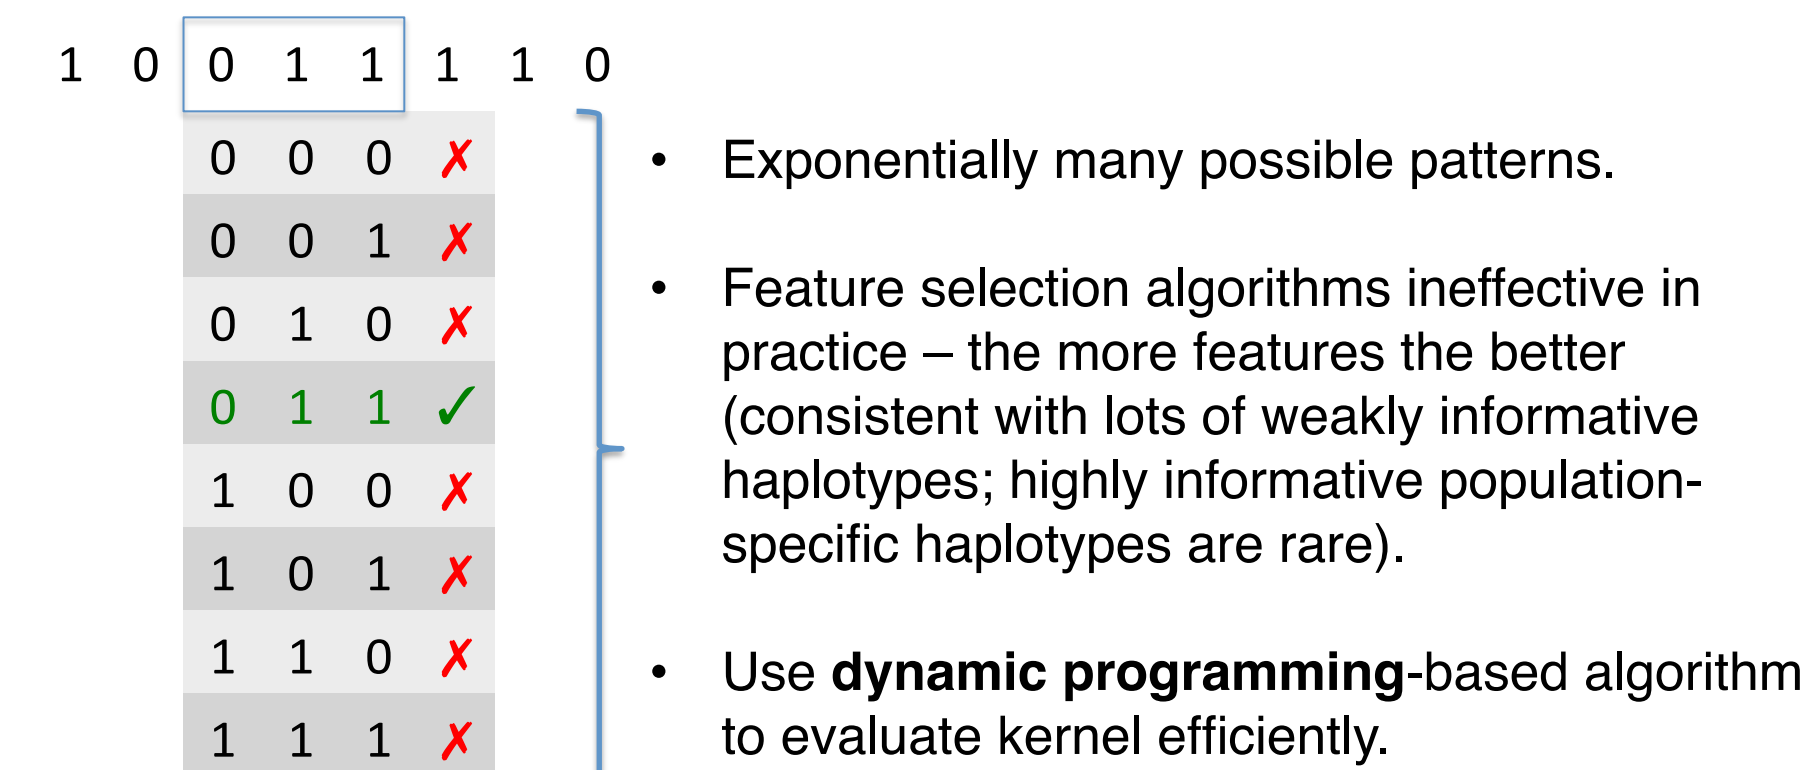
1 0 0 1 1 1 1 0

| | | | |
|---|---|---|---|
| 0 | 0 | 0 | ✗ |
| 0 | 0 | 1 | ✗ |
| 0 | 1 | 0 | ✗ |
| 0 | 1 | 1 | ✓ |
| 1 | 0 | 0 | ✗ |
| 1 | 0 | 1 | ✗ |
| 1 | 1 | 0 | ✗ |
| 1 | 1 | 1 | ✗ |

• Exponentially many possible patterns.

• Feature selection algorithms ineffective in practice – the more features the better (consistent with lots of weakly informative haplotypes; highly informative population-specific haplotypes are rare).

• Use **dynamic programming**-based algorithm to evaluate kernel efficiently.